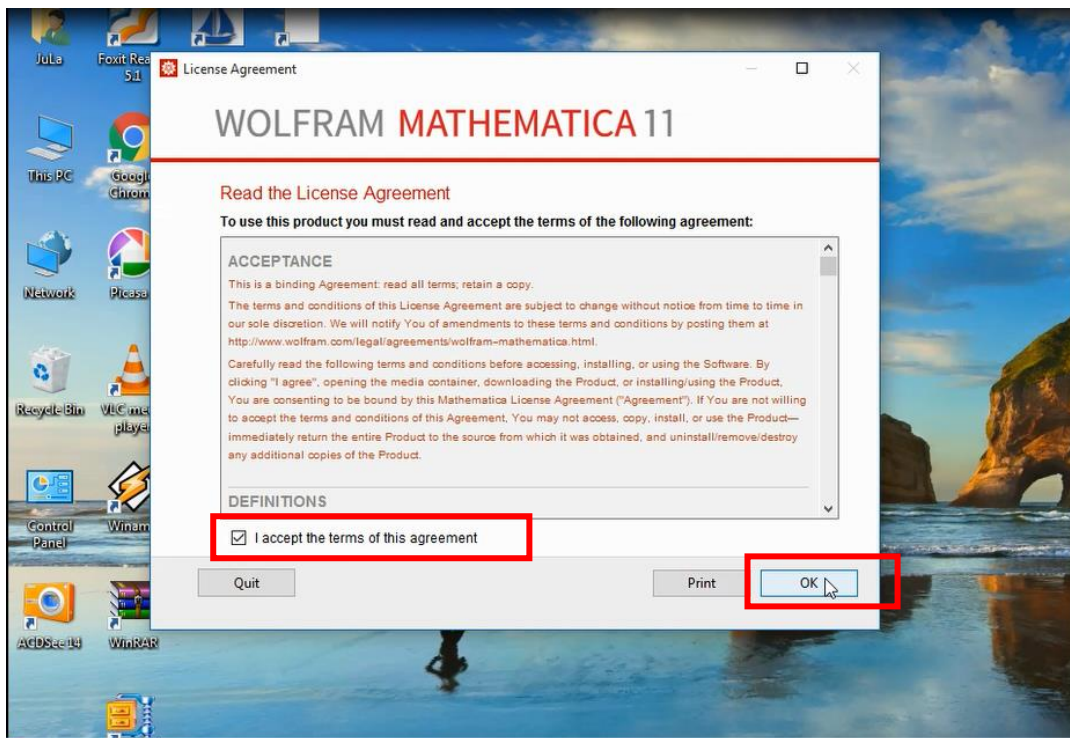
JuLa

Foxit Rea 5.1

This PC

Googl Chrom

Network

Picasa

Recycle Bin

VLC me playe

Control Panel

Winam

ACDSee14

WinRAR

License Agreement

WOLFRAM MATHEMATICA 11

Read the License Agreement

To use this product you must read and accept the terms of the following agreement:

ACCEPTANCE

This is a binding Agreement: read all terms; retain a copy.

The terms and conditions of this License Agreement are subject to change without notice from time to time in our sole discretion. We will notify You of amendments to these terms and conditions by posting them at http://www.wolfram.com/legal/agreements/wolfram-mathematica.html.

Carefully read the following terms and conditions before accessing, installing, or using the Software. By clicking "I agree", opening the media container, downloading the Product, or installing/using the Product, You are consenting to be bound by this Mathematica License Agreement ("Agreement"). If You are not willing to accept the terms and conditions of this Agreement, You may not access, copy, install, or use the Product—immediately return the entire Product to the source from which it was obtained, and uninstall/remove/destroy any additional copies of the Product.

DEFINITIONS

I accept the terms of this agreement

Quit

Print

OK